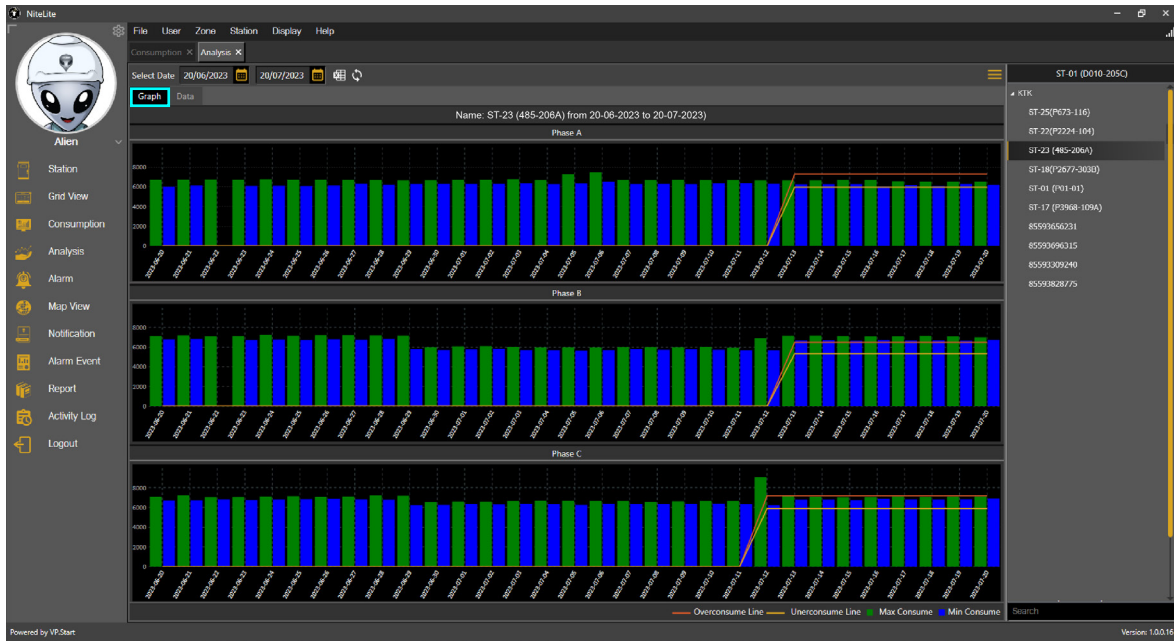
NiteLite

File User Zone Station Display Help

Consumption ✕ Analysis ✕

Select Date 20/06/2023 20/07/2023

Graph Data

Name: ST-23 (485-206A) from 20-06-2023 to 20-07-2023)

Phase A

8000
6000
4000
2000
0

2023-06-20 2023-06-21 2023-06-22 2023-06-23 2023-06-24 2023-06-25 2023-06-26 2023-06-27 2023-06-28 2023-06-29 2023-06-30 2023-07-01 2023-07-02 2023-07-03 2023-07-04 2023-07-05 2023-07-06 2023-07-07 2023-07-08 2023-07-09 2023-07-10 2023-07-11 2023-07-12 2023-07-13 2023-07-14 2023-07-15 2023-07-16 2023-07-17 2023-07-18 2023-07-19 2023-07-20

Phase B

8000
6000
4000
2000
0

2023-06-20 2023-06-21 2023-06-22 2023-06-23 2023-06-24 2023-06-25 2023-06-26 2023-06-27 2023-06-28 2023-06-29 2023-06-30 2023-07-01 2023-07-02 2023-07-03 2023-07-04 2023-07-05 2023-07-06 2023-07-07 2023-07-08 2023-07-09 2023-07-10 2023-07-11 2023-07-12 2023-07-13 2023-07-14 2023-07-15 2023-07-16 2023-07-17 2023-07-18 2023-07-19 2023-07-20

Phase C

8000
6000
4000
2000
0

2023-06-20 2023-06-21 2023-06-22 2023-06-23 2023-06-24 2023-06-25 2023-06-26 2023-06-27 2023-06-28 2023-06-29 2023-06-30 2023-07-01 2023-07-02 2023-07-03 2023-07-04 2023-07-05 2023-07-06 2023-07-07 2023-07-08 2023-07-09 2023-07-10 2023-07-11 2023-07-12 2023-07-13 2023-07-14 2023-07-15 2023-07-16 2023-07-17 2023-07-18 2023-07-19 2023-07-20

Overconsume Line Unerconsume Line Max Consume Min Consume

Alien

Station
Grid View
Consumption
Analysis
Alarm
Map View
Notification
Alarm Event
Report
Activity Log
Logout

ST-01 (D010-205C)

KTK
ST-25(P673-116)
ST-22(P2224-104)
ST-23 (485-206A)
ST-18(P2677-3030)
ST-01 (P01-01)
ST-17 (P3968-109A)
85593656231
85593696315
85593309240
85593828775

Search

Powered by VP.Start

Version: 1.0.0.16